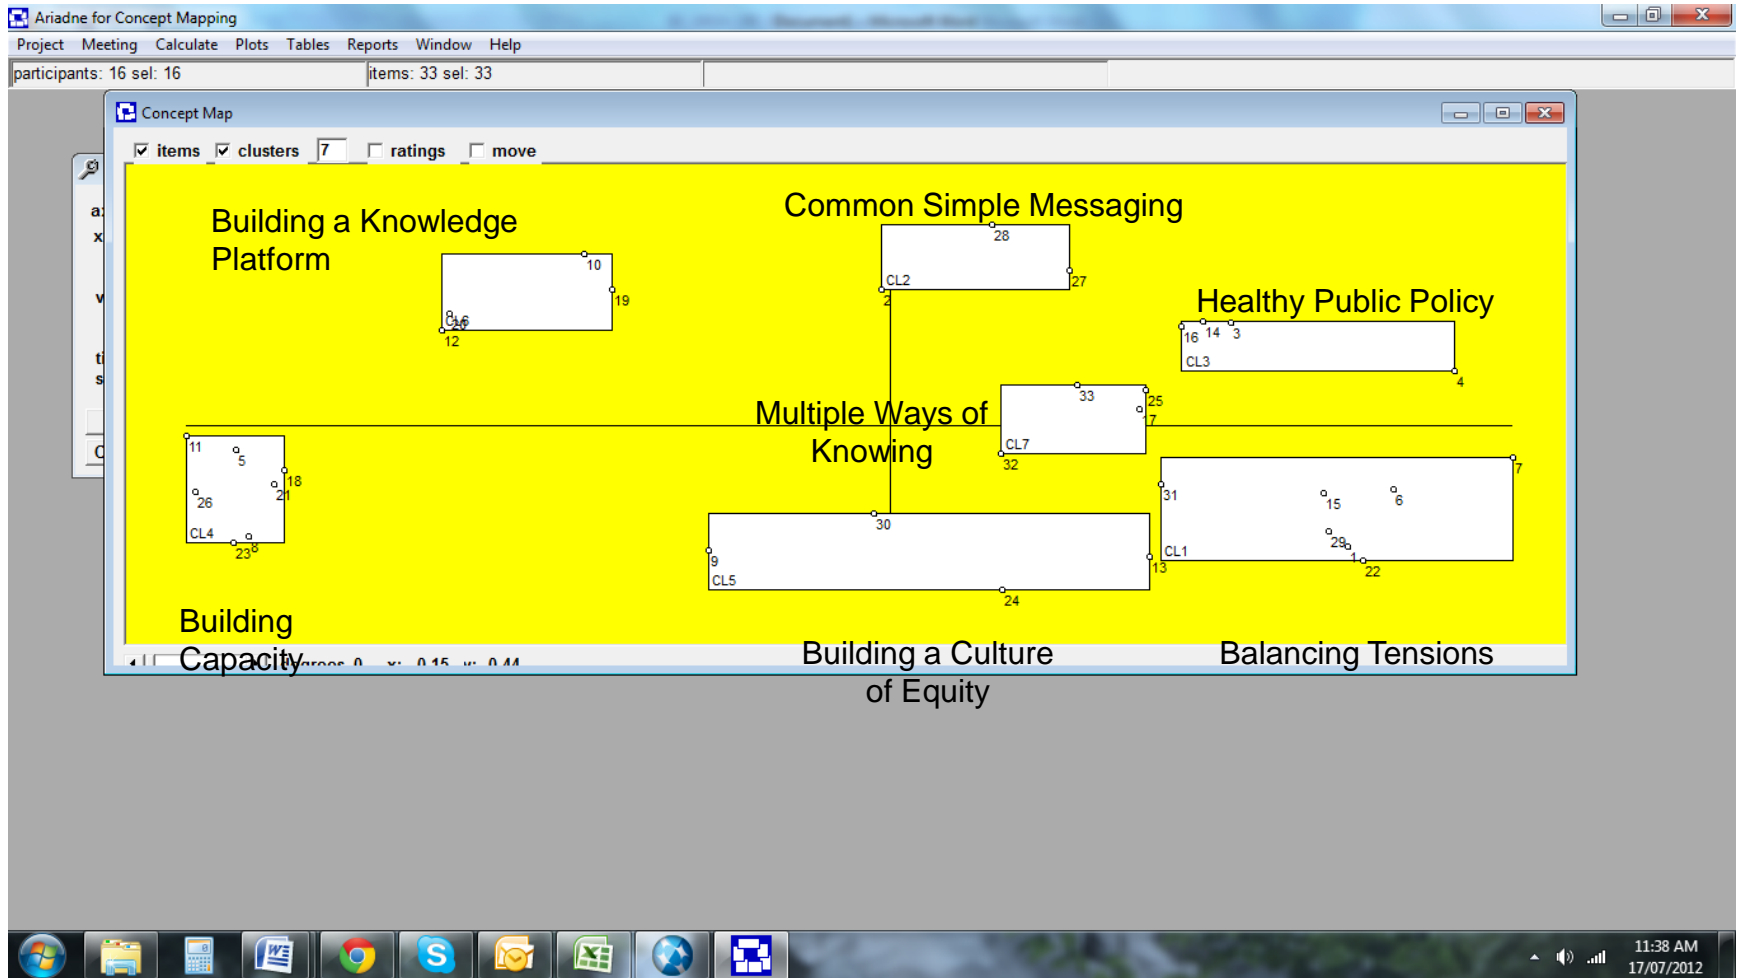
Ariadne for Concept Mapping

Project Meeting Calculate Plots Tables Reports Window Help

participants: 16 sel: 16

items: 33 sel: 33

Concept Map

items clusters 7 ratings move

Building a Knowledge Platform

10
19
8
CL6
20
12

Common Simple Messaging

28
CL2
27
2

Healthy Public Policy

16 14 3
CL3
4

Multiple Ways of Knowing

33
25
17
CL7
32

11
5
18
21
26
CL4
23
8

30
9
CL5
13
24

31
15
6
29
1
CL1
22
7

Building Capacity

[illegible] grees 0 x: 0.15 y: 0.44

Building a Culture of Equity

Balancing Tensions

11:38 AM
17/07/2012